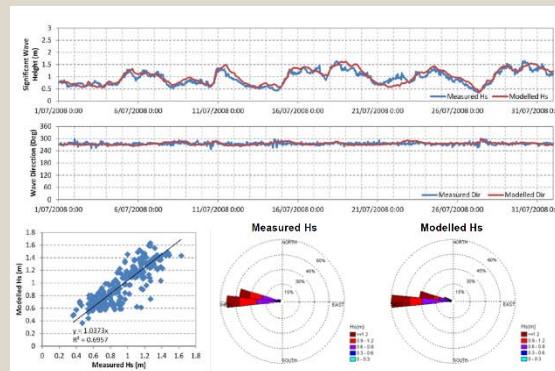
Significant Wave Height (m)
3
2.5
2
1.5
1
0.5
0
1/07/2008 0:00
6/07/2008 0:00
11/07/2008 0:00
16/07/2008 0:00
21/07/2008 0:00
26/07/2008 0:00
31/07/2008 0:00
Measured Hs
Modelled Hs

Wave Direction (Deg)
360
300
240
180
120
60
0
1/07/2008 0:00
6/07/2008 0:00
11/07/2008 0:00
16/07/2008 0:00
21/07/2008 0:00
26/07/2008 0:00
31/07/2008 0:00
Measured Dir
Modelled Dir

Modelled Hs (m)
1.8
1.6
1.4
1.2
1
0.8
0.6
0.4
0.2
0
0 0.2 0.4 0.6 0.8 1 1.2 1.4 1.6 1.8
Measured Hs (m)
y = 1.0373x
$R^2 = 0.6957$

Measured Hs
NORTH
WEST
EAST
SOUTH
10%
20%
30%
40%
Hs(m)
>=1.2
0.9 - 1.2
0.6 - 0.9
0.3 - 0.6
0 - 0.3

Modelled Hs
NORTH
WEST
EAST
SOUTH
10%
20%
30%
40%
Hs(m)
>=1.2
0.9 - 1.2
0.6 - 0.9
0.3 - 0.6
0 - 0.3